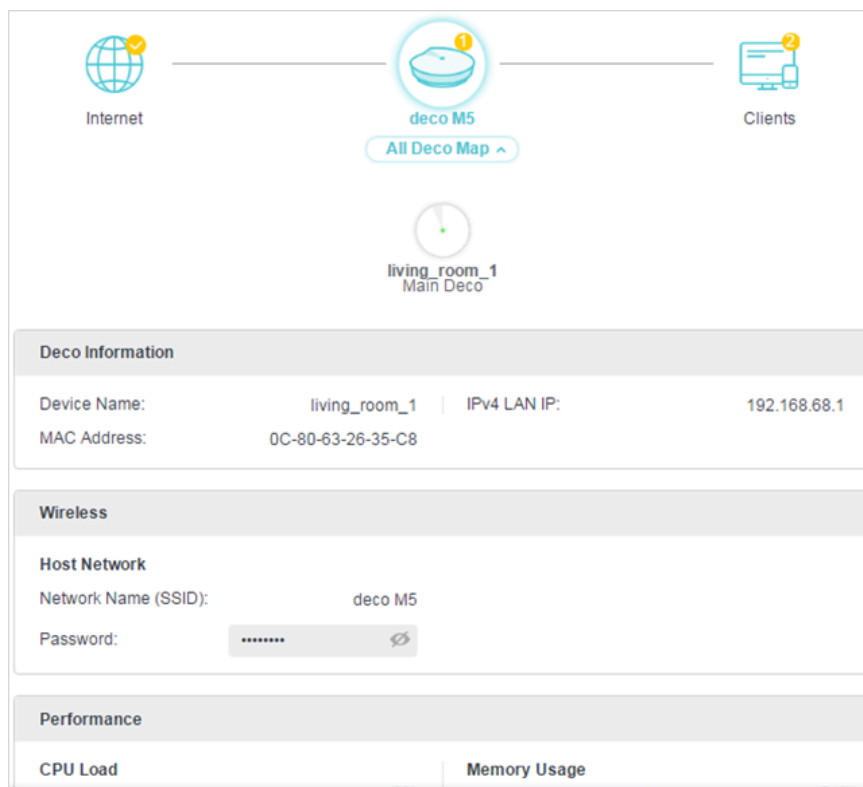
Internet

1

deco M5

2

Clients

All Deco Map

living_room_1
Main Deco

Deco Information

Device Name: living_room_1

MAC Address: 0C-80-63-26-35-C8

IPv4 LAN IP: 192.168.68.1

Wireless

Host Network

Network Name (SSID): deco M5

Password: ••••••••

Performance

CPU Load

Memory Usage